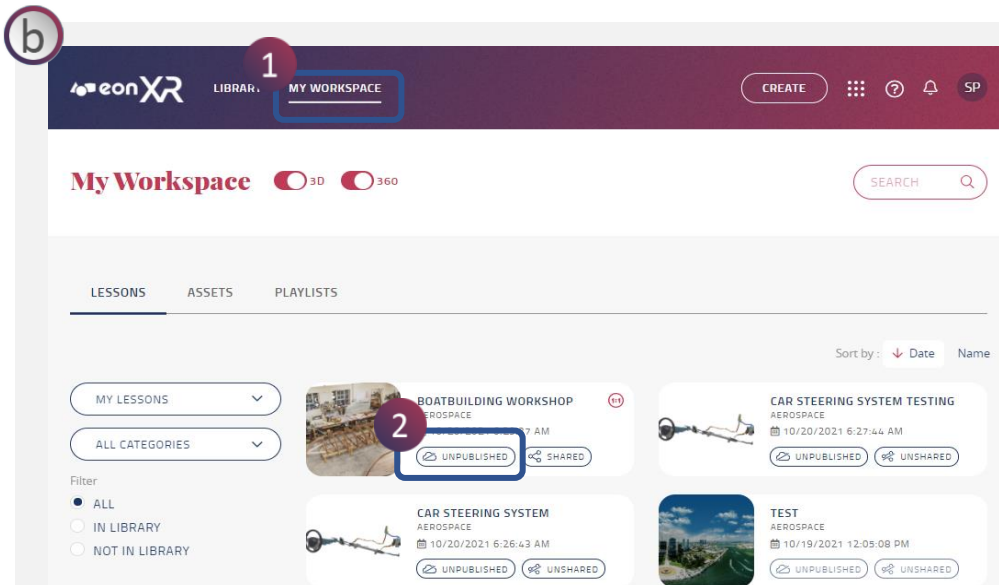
b

eonXR LIBRARY 1 MY WORKSPACE

CREATE SP

My Workspace 3D 360

SEARCH

LESSONS ASSETS PLAYLISTS

Sort by : Date Name

MY LESSONS

ALL CATEGORIES

Filter

ALL

IN LIBRARY

NOT IN LIBRARY

BOATBUILDING WORKSHOP
AEROSPACE
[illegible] AM
2
UNPUBLISHED SHARED

CAR STEERING SYSTEM TESTING
AEROSPACE
10/20/2021 6:27:44 AM
UNPUBLISHED UNSHARED

CAR STEERING SYSTEM
AEROSPACE
10/20/2021 6:26:43 AM
UNPUBLISHED UNSHARED

TEST
AEROSPACE
10/19/2021 12:05:08 PM
UNPUBLISHED UNSHARED